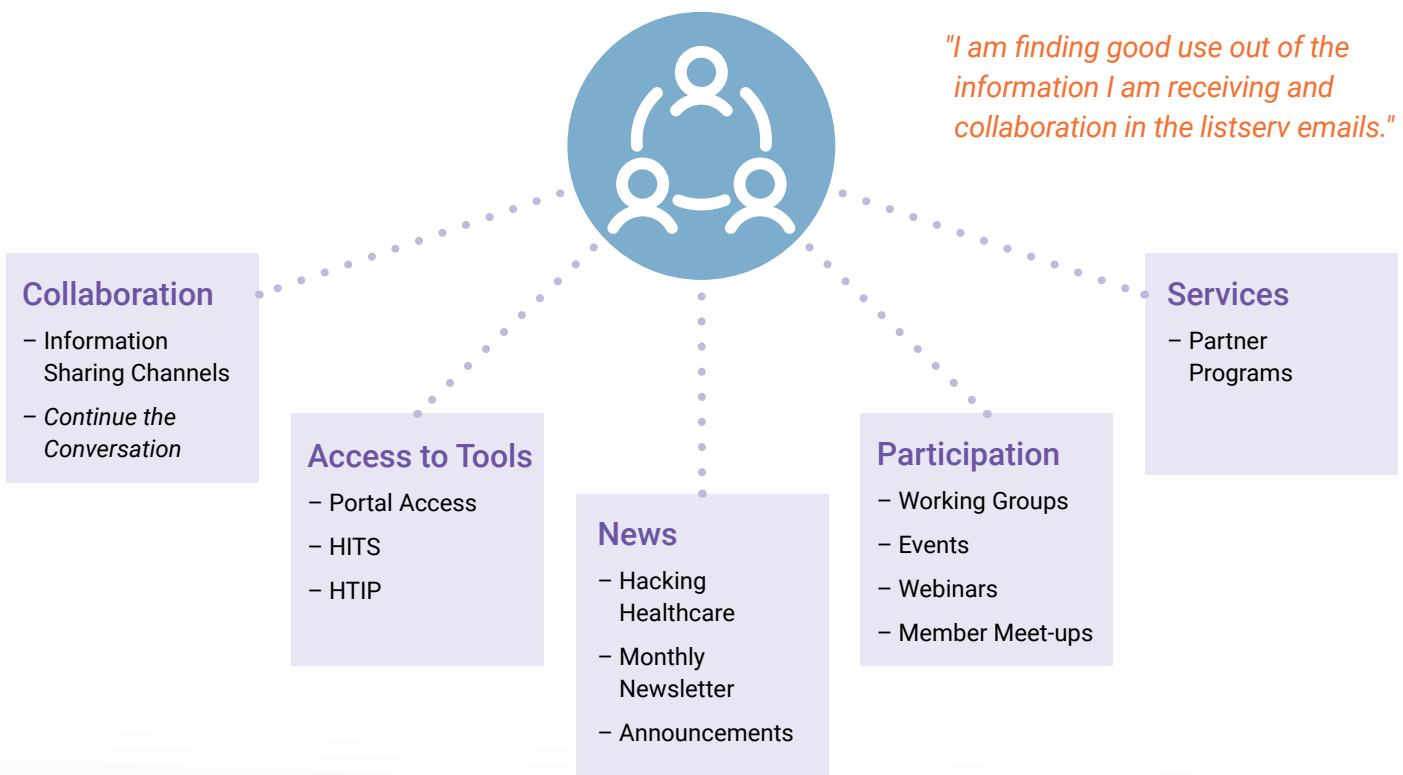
"I am finding good use out of the information I am receiving and collaboration in the listserv emails."

Collaboration
– Information Sharing Channels
– Continue the Conversation

Access to Tools
– Portal Access
– HITS
– HTIP

News
– Hacking Healthcare
– Monthly Newsletter
– Announcements

Participation
– Working Groups
– Events
– Webinars
– Member Meet-ups

Services
– Partner Programs